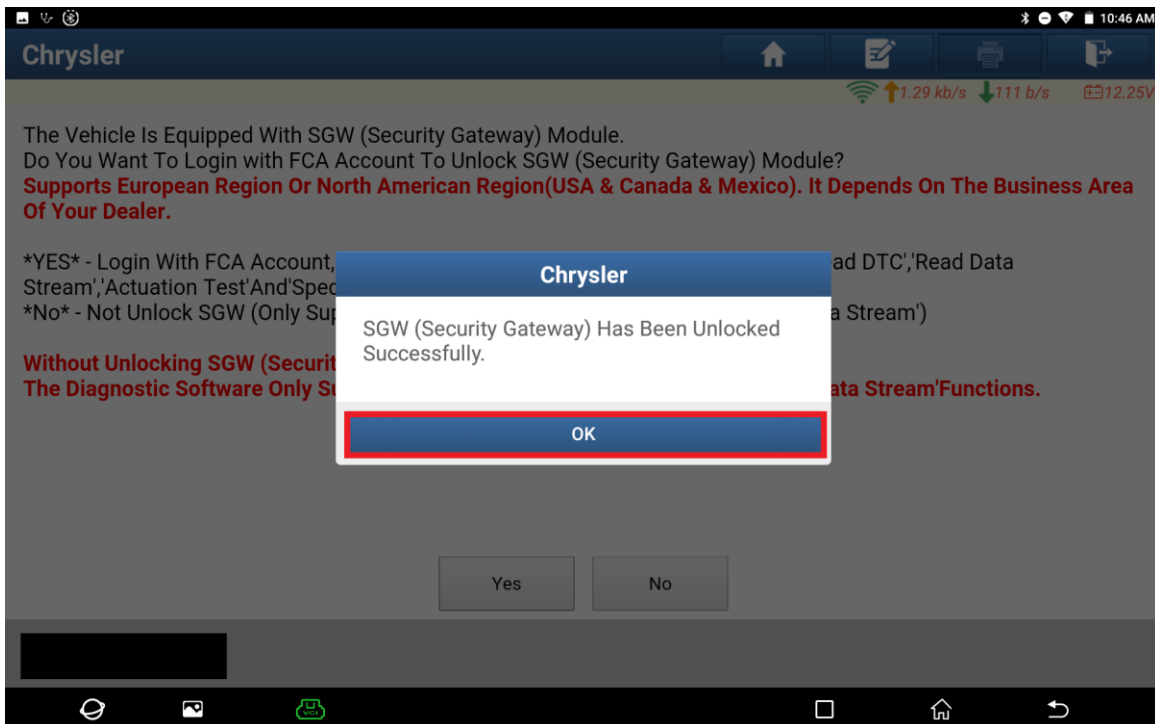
10:46 AM

Chrysler

1.29 kb/s 111 b/s 12.25V

The Vehicle Is Equipped With SGW (Security Gateway) Module.
Do You Want To Login with FCA Account To Unlock SGW (Security Gateway) Module?
Supports European Region Or North American Region(USA & Canada & Mexico). It Depends On The Business Area Of Your Dealer.

*YES* - Login With FCA Account, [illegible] ad DTC','Read Data Stream','Actuation Test'And'Spec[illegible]
*No* - Not Unlock SGW (Only Sup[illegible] a Stream')

Without Unlocking SGW (Securit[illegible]
The Diagnostic Software Only Su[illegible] ata Stream'Functions.

Chrysler

SGW (Security Gateway) Has Been Unlocked Successfully.

OK

Yes

No

VCI